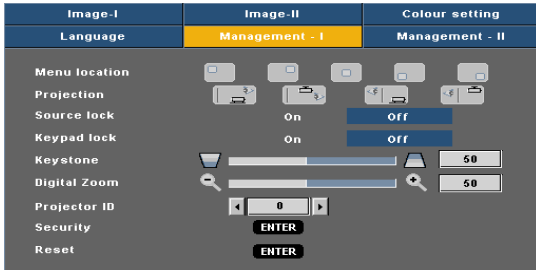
Image-I
Image-II
Colour setting
Language
Management - I
Management - II

Menu location
Projection
Source lock On Off
Keypad lock On Off
Keystone 50
Digital Zoom 50
Projector ID 0
Security ENTER
Reset ENTER